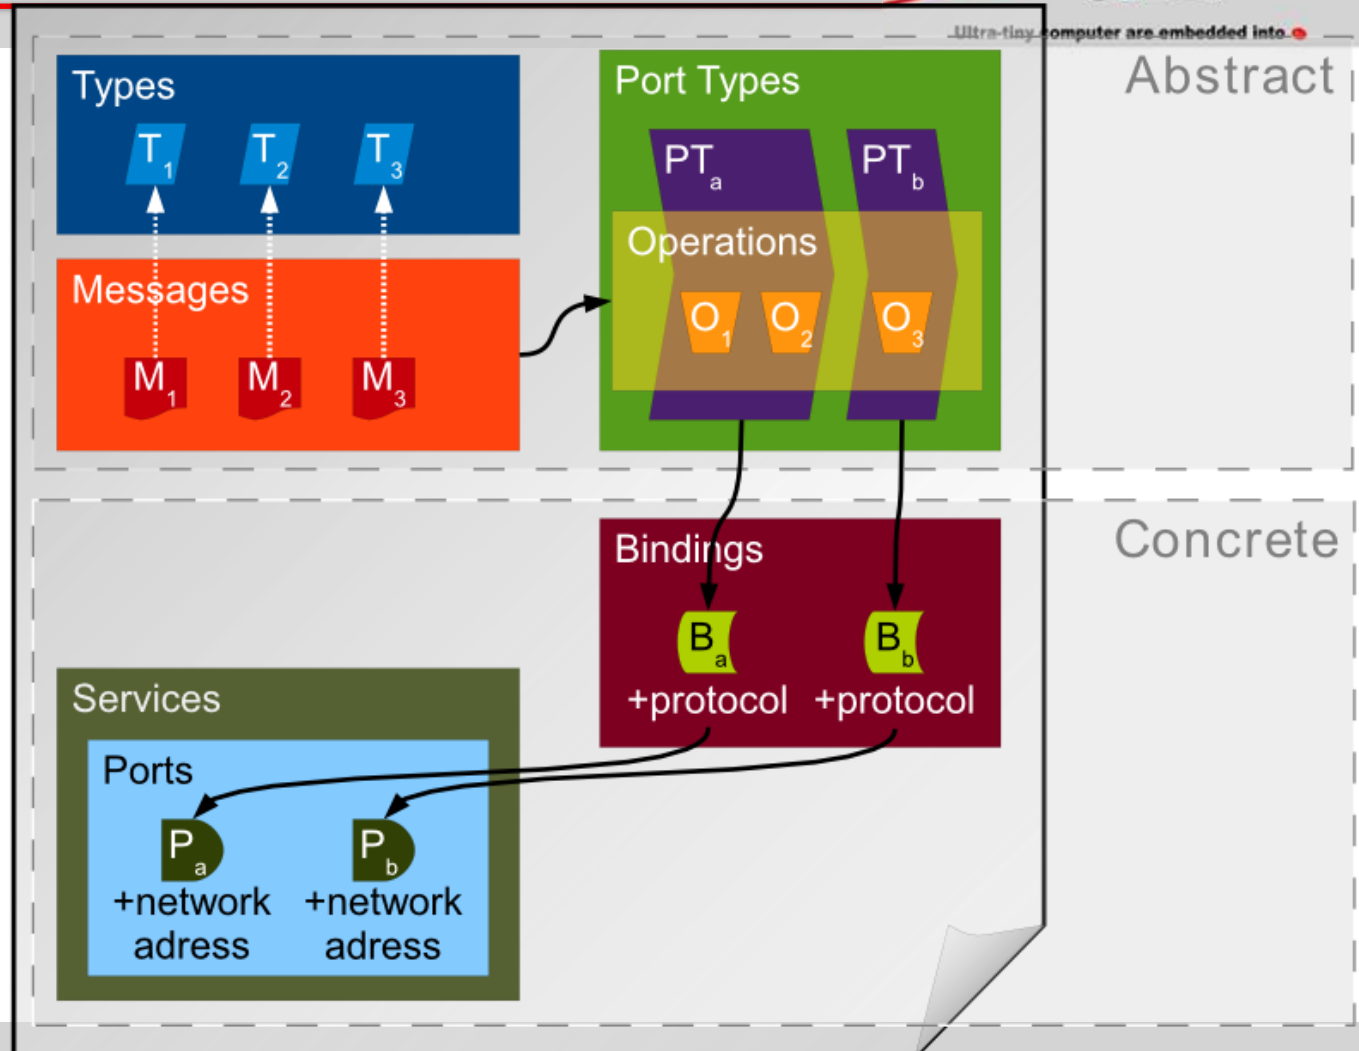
Ultra-tiny computer are embedded into

Abstract

Types

$T_1$ $T_2$ $T_3$

Messages

$M_1$ $M_2$ $M_3$

Port Types

$PT_a$ $PT_b$

Operations

$O_1$ $O_2$ $O_3$

Concrete

Bindings

$B_a$ $B_b$

+protocol +protocol

Services

Ports

$P_a$ $P_b$

+network adress +network adress